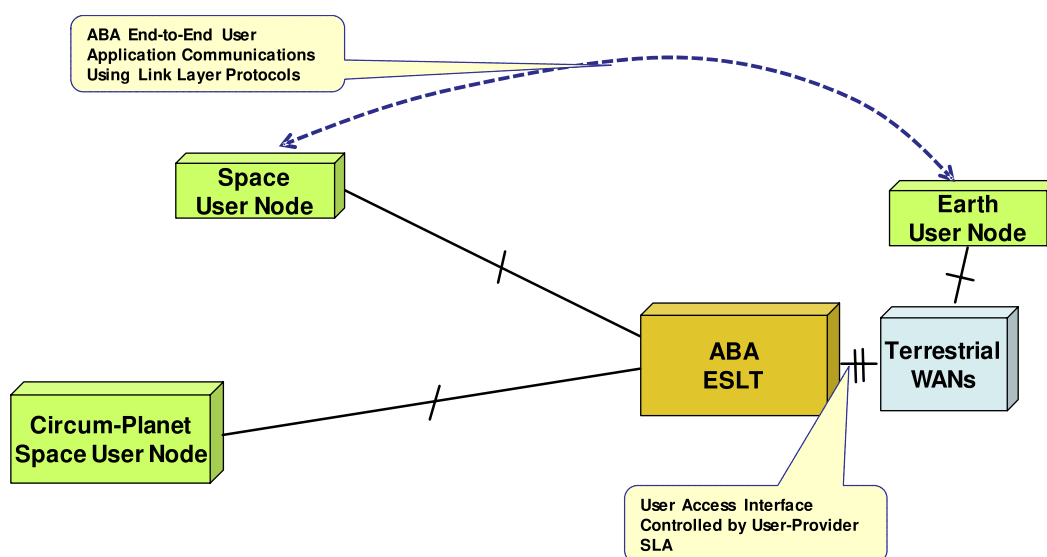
ABA End-to-End User Application Communications Using Link Layer Protocols

Space User Node

Earth User Node

ABA ESLT

Terrestrial WANs

Circum-Planet Space User Node

User Access Interface Controlled by User-Provider SLA